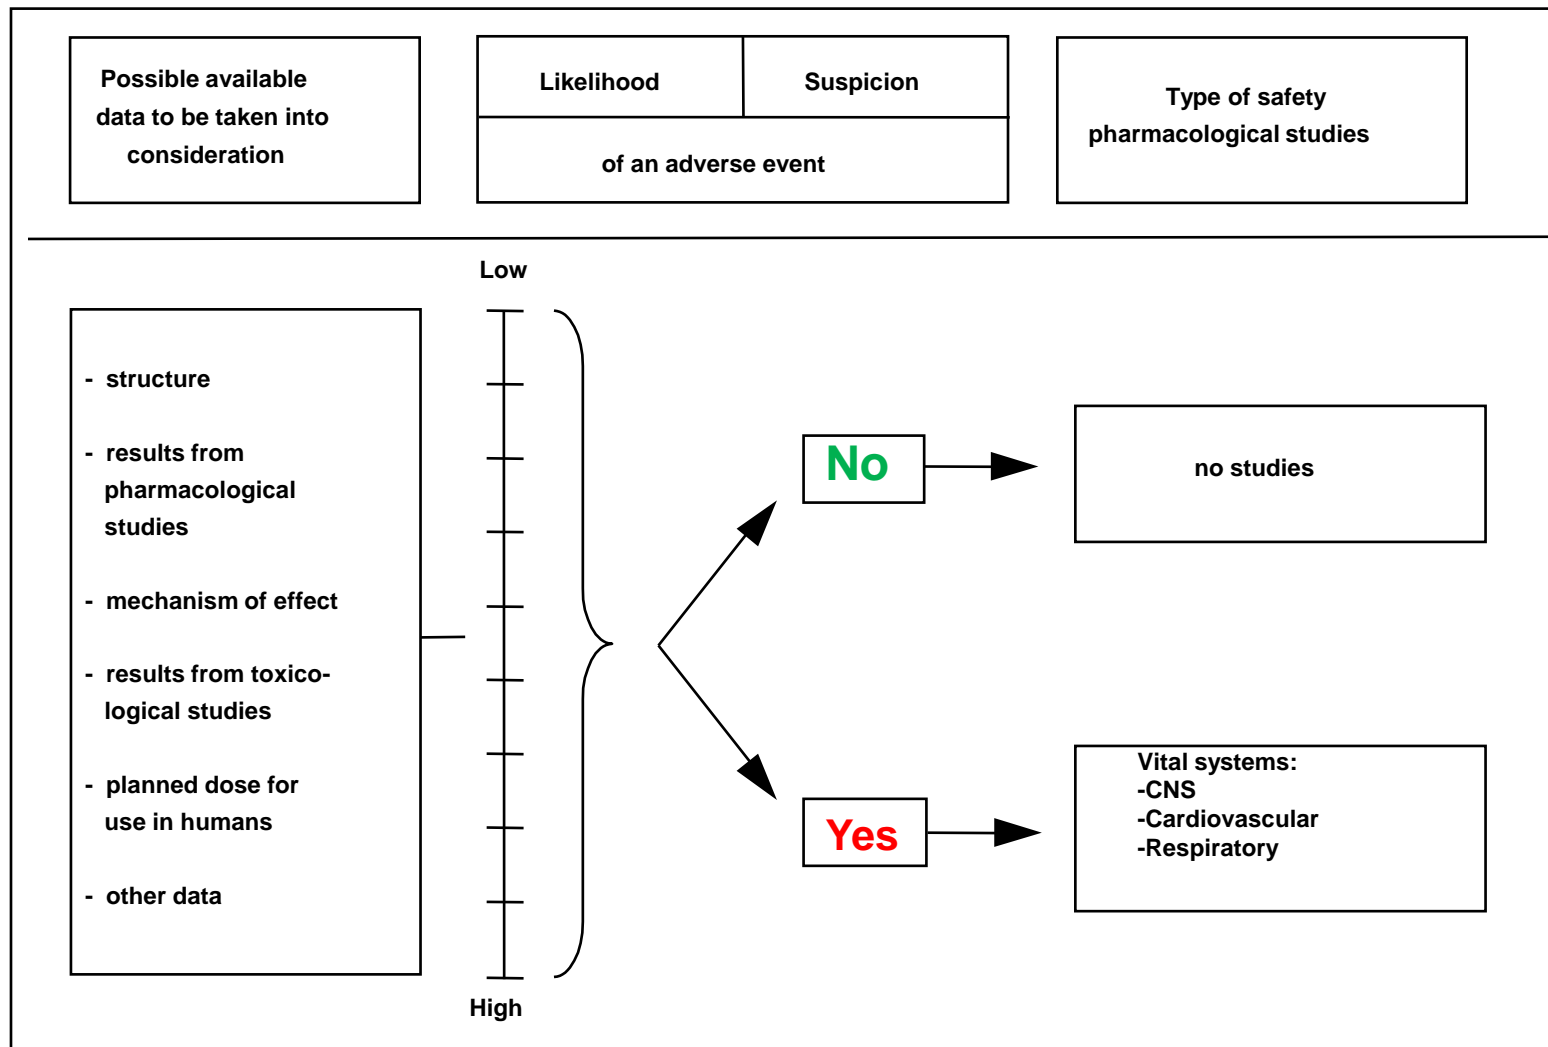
Possible available data to be taken into consideration

Likelihood

Suspicion

of an adverse event

Type of safety pharmacological studies

Low

- structure

- results from pharmacological studies

- mechanism of effect

- results from toxicological studies

- planned dose for use in humans

- other data

High

No

no studies

Yes

Vital systems:
-CNS
-Cardiovascular
-Respiratory